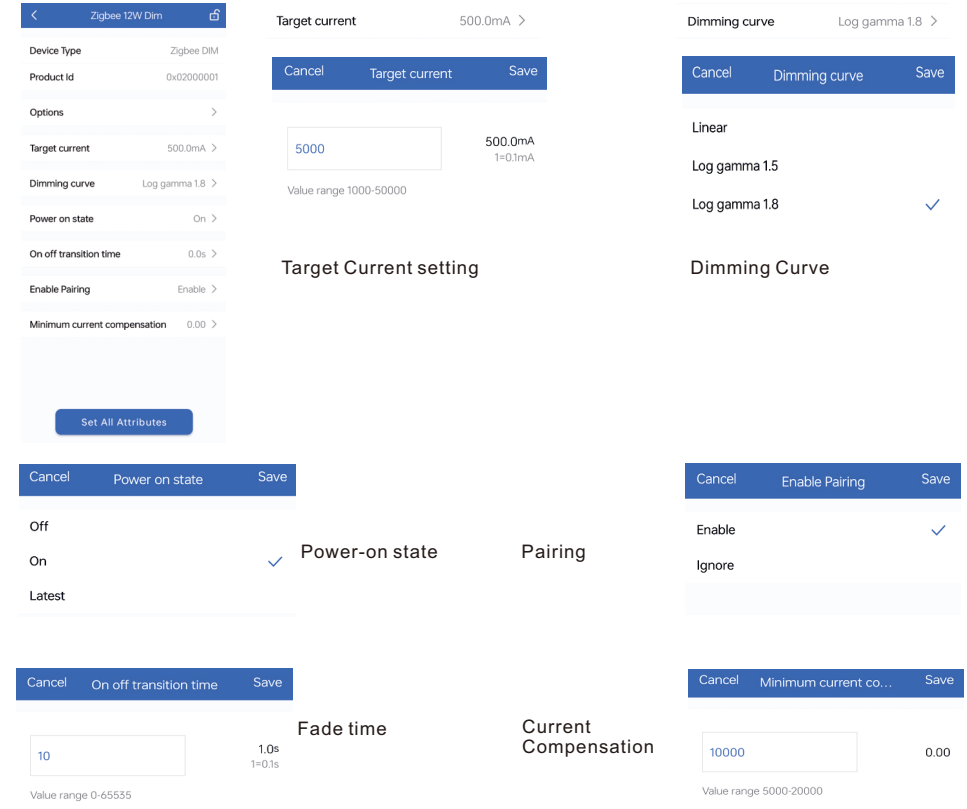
Zigbee 12W Dim

Device Type Zigbee DIM
Product Id 0x02000001
Options
Target current 500.0mA
Dimming curve Log gamma 1.8
Power on state On
On off transition time 0.0s
Enable Pairing Enable
Minimum current compensation 0.00

Set All Attributes

Target current 500.0mA

Cancel Target current Save

5000

500.0mA
1=0.1mA

Value range 1000-50000

Target Current setting

Dimming curve Log gamma 1.8

Cancel Dimming curve Save

Linear

Log gamma 1.5

Log gamma 1.8

Dimming Curve

Cancel Power on state Save

Off

On

Latest

Power-on state

Pairing

Cancel Enable Pairing Save

Enable

Ignore

Cancel On off transition time Save

10

1.0s
1=0.1s

Value range 0-65535

Fade time

Current Compensation

Cancel Minimum current co... Save

10000

0.00

Value range 5000-20000